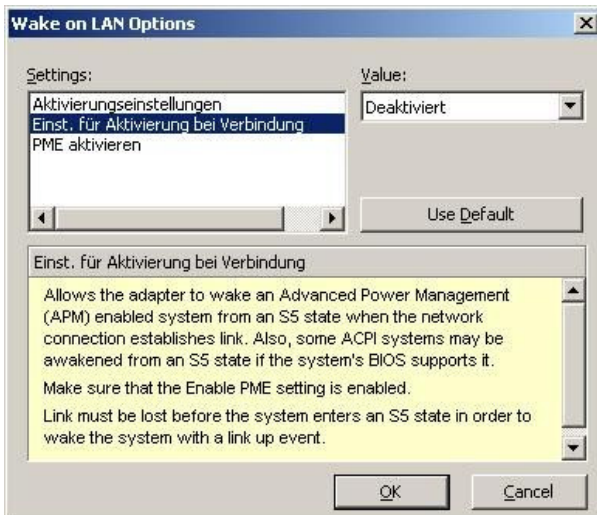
Wake on LAN Options

Settings:

Aktivierungseinstellungen
Einst. für Aktivierung bei Verbindung
PME aktivieren

Value:

Deaktiviert

Use Default

Einst. für Aktivierung bei Verbindung

Allows the adapter to wake an Advanced Power Management (APM) enabled system from an S5 state when the network connection establishes link. Also, some ACPI systems may be awakened from an S5 state if the system's BIOS supports it.

Make sure that the Enable PME setting is enabled.

Link must be lost before the system enters an S5 state in order to wake the system with a link up event.

OK

Cancel